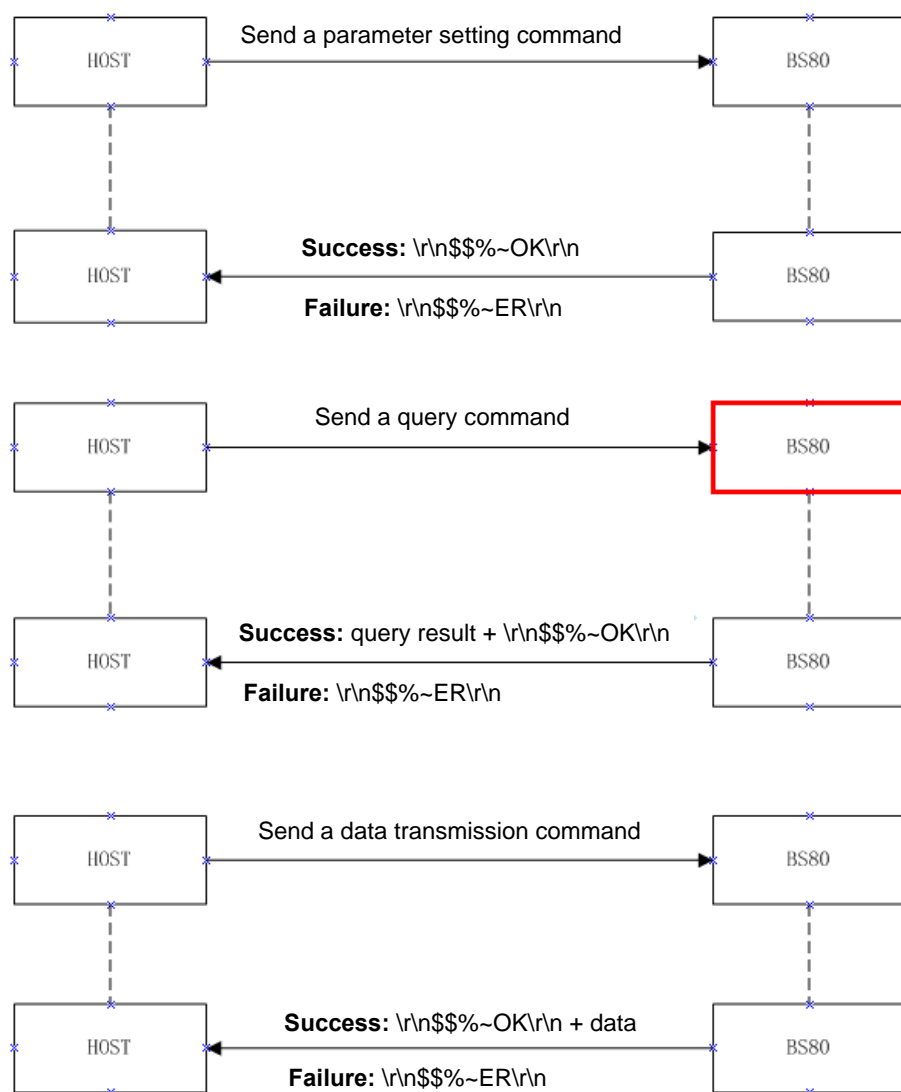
HOST

Send a parameter setting command

BS80

HOST

**Success:** \r\n$$%~OK\r\n

**Failure:** \r\n$$%~ER\r\n

BS80

HOST

Send a query command

BS80

HOST

**Success:** query result + \r\n$$%~OK\r\n

**Failure:** \r\n$$%~ER\r\n

BS80

HOST

Send a data transmission command

BS80

HOST

**Success:** \r\n$$%~OK\r\n + data

**Failure:** \r\n$$%~ER\r\n

BS80